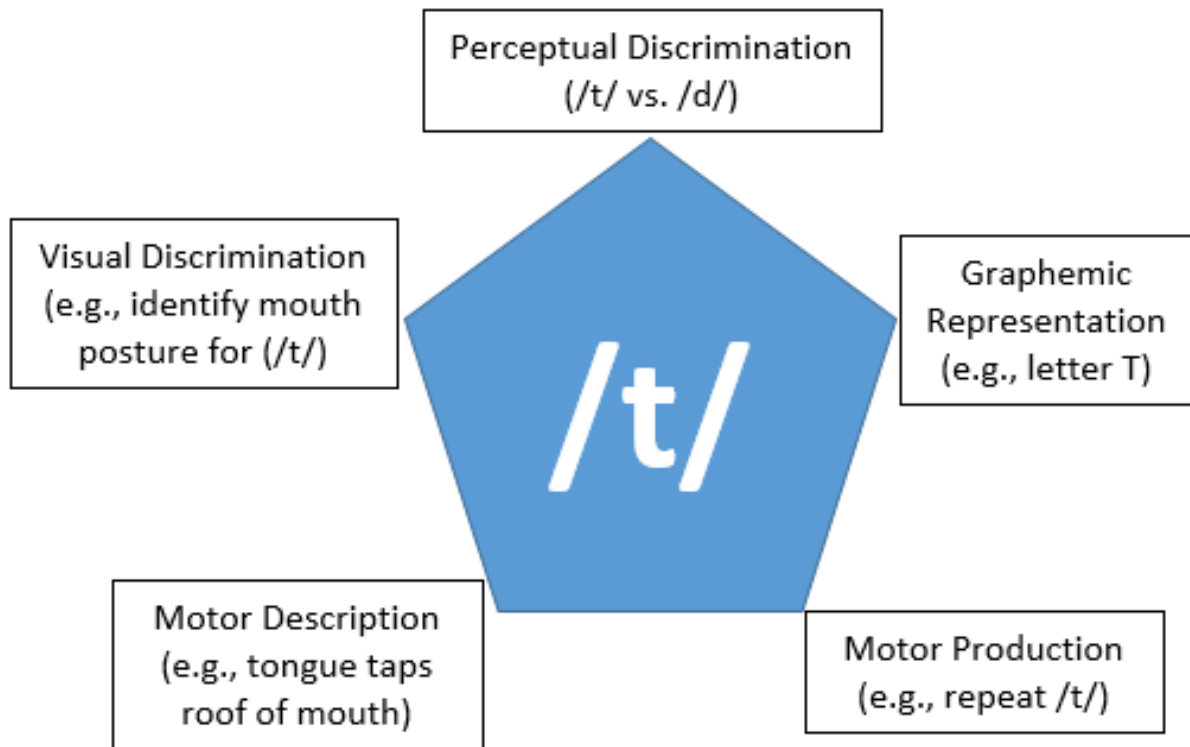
Perceptual Discrimination
(/t/ vs. /d/)

Visual Discrimination
(e.g., identify mouth
posture for (/t/)

/t/

Graphemic
Representation
(e.g., letter T)

Motor Description
(e.g., tongue taps
roof of mouth)

Motor Production
(e.g., repeat /t/)